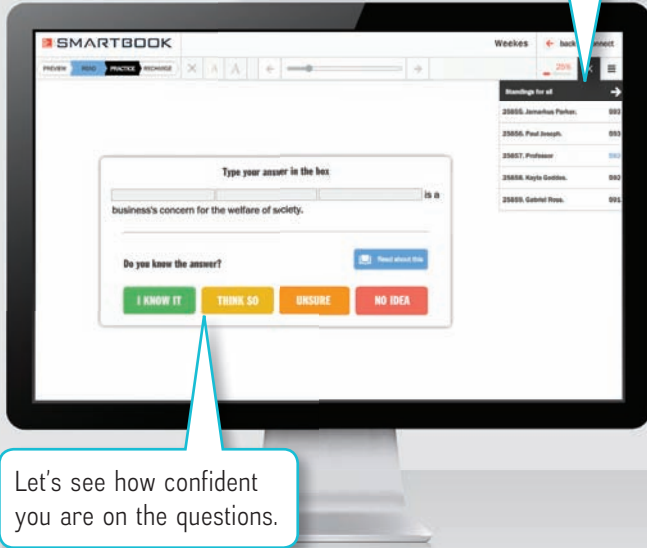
SMARTBOOK

PREVIEW READ PRACTICE RECHARGE

Weekes back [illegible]nnect

25%

Standings for all

25855. Jamarkus Parker. 593

25856. Paul Joseph. 593

25857. Professor 592

25858. Kayla Geddes. 592

25859. Gabriel Ross. 591

Type your answer in the box

is a business's concern for the welfare of society.

Do you know the answer?

Read about this

I KNOW IT THINK SO UNSURE NO IDEA

Let's see how confident you are on the questions.